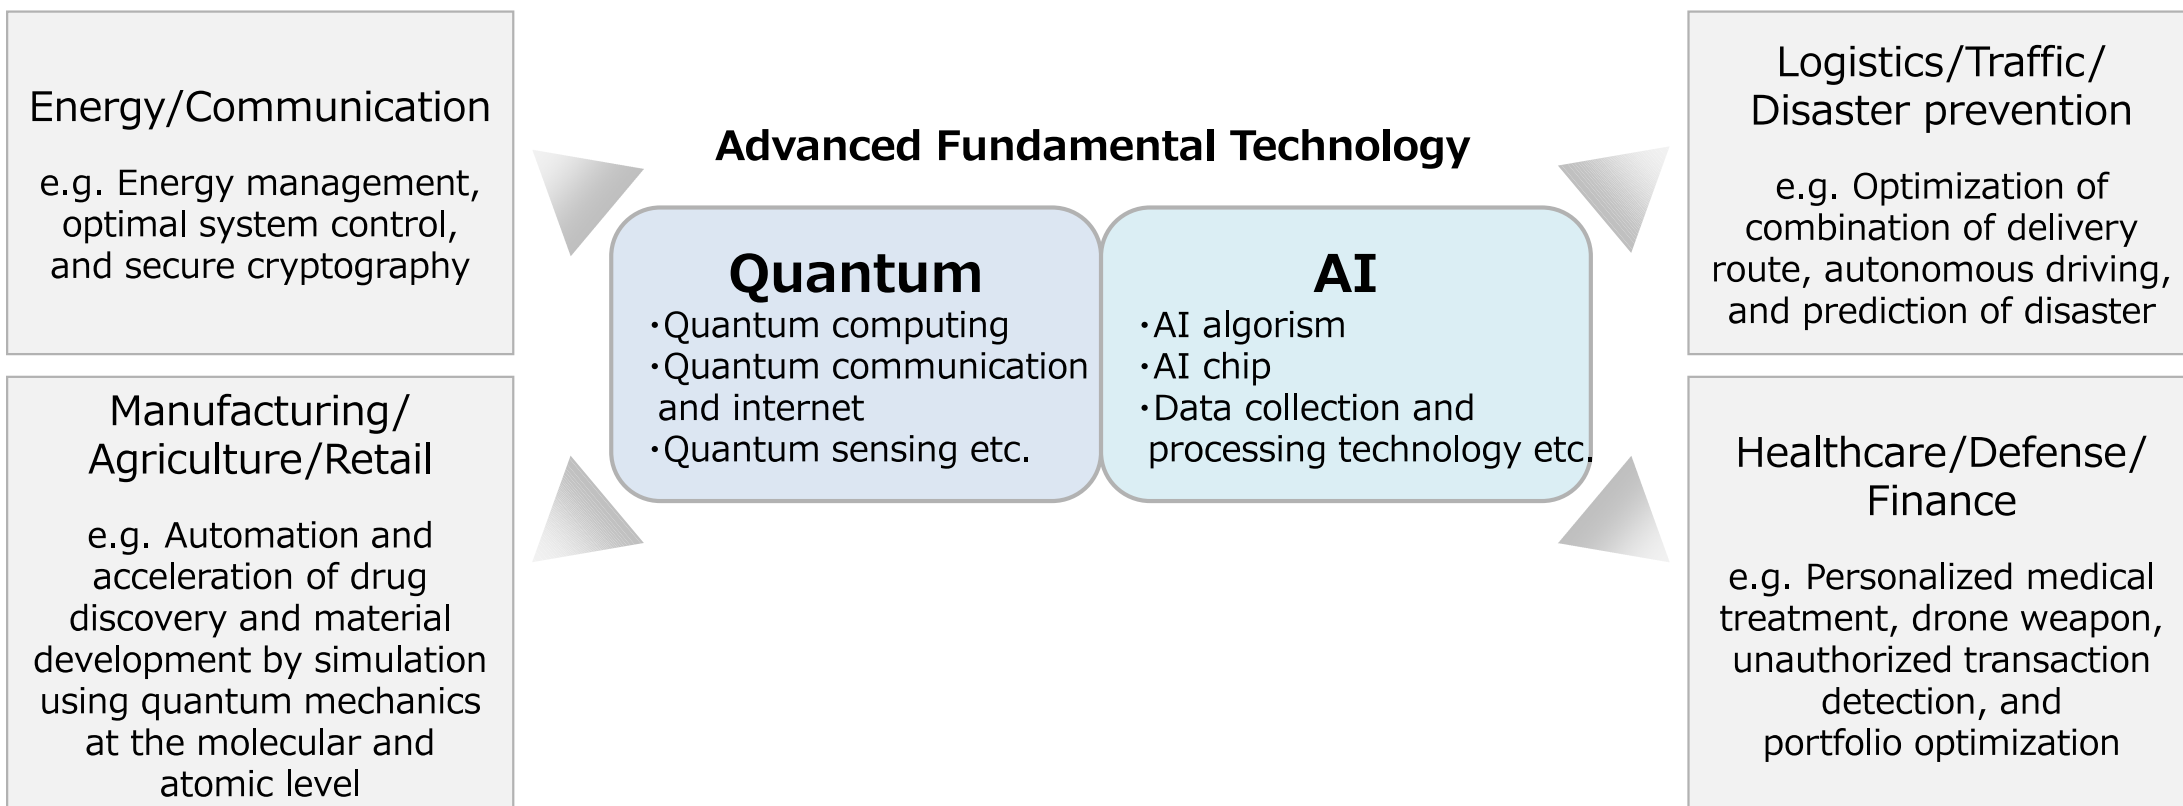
Energy/Communication

e.g. Energy management, optimal system control, and secure cryptography

Manufacturing/ Agriculture/Retail

e.g. Automation and acceleration of drug discovery and material development by simulation using quantum mechanics at the molecular and atomic level

Advanced Fundamental Technology

Quantum
・Quantum computing
・Quantum communication and internet
・Quantum sensing etc.

AI
・AI algorism
・AI chip
・Data collection and processing technology etc.

Logistics/Traffic/ Disaster prevention

e.g. Optimization of combination of delivery route, autonomous driving, and prediction of disaster

Healthcare/Defense/ Finance

e.g. Personalized medical treatment, drone weapon, unauthorized transaction detection, and portfolio optimization